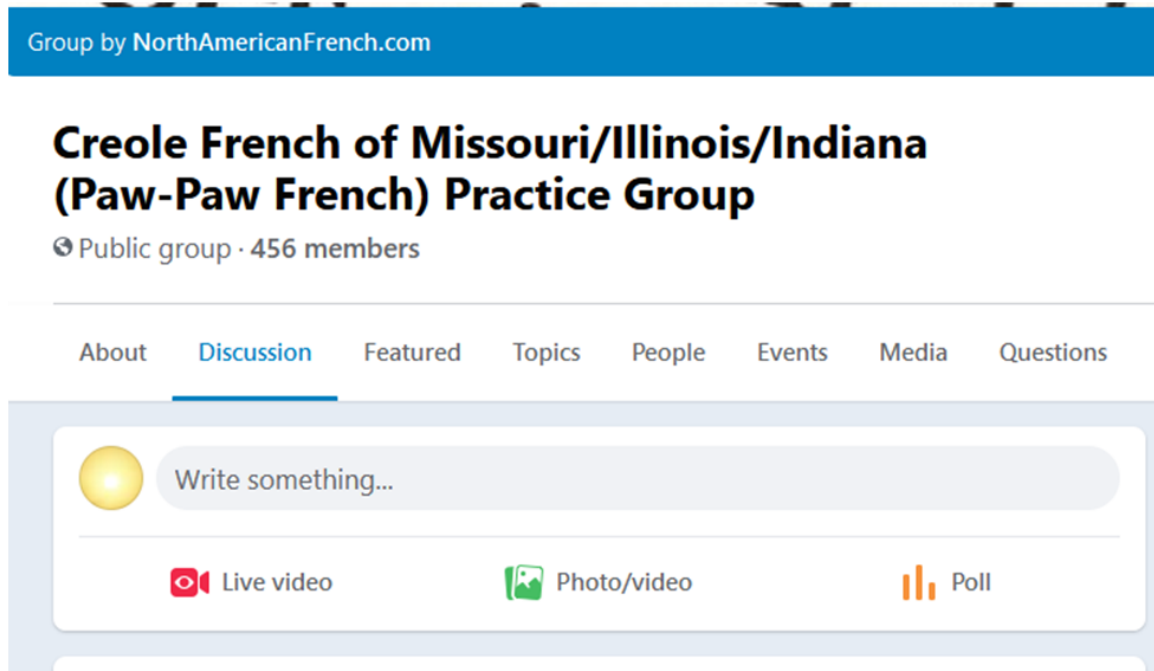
Group by NorthAmericanFrench.com

Creole French of Missouri/Illinois/Indiana (Paw-Paw French) Practice Group

Public group · 456 members

About Discussion Featured Topics People Events Media Questions

Write something...

Live video Photo/video Poll